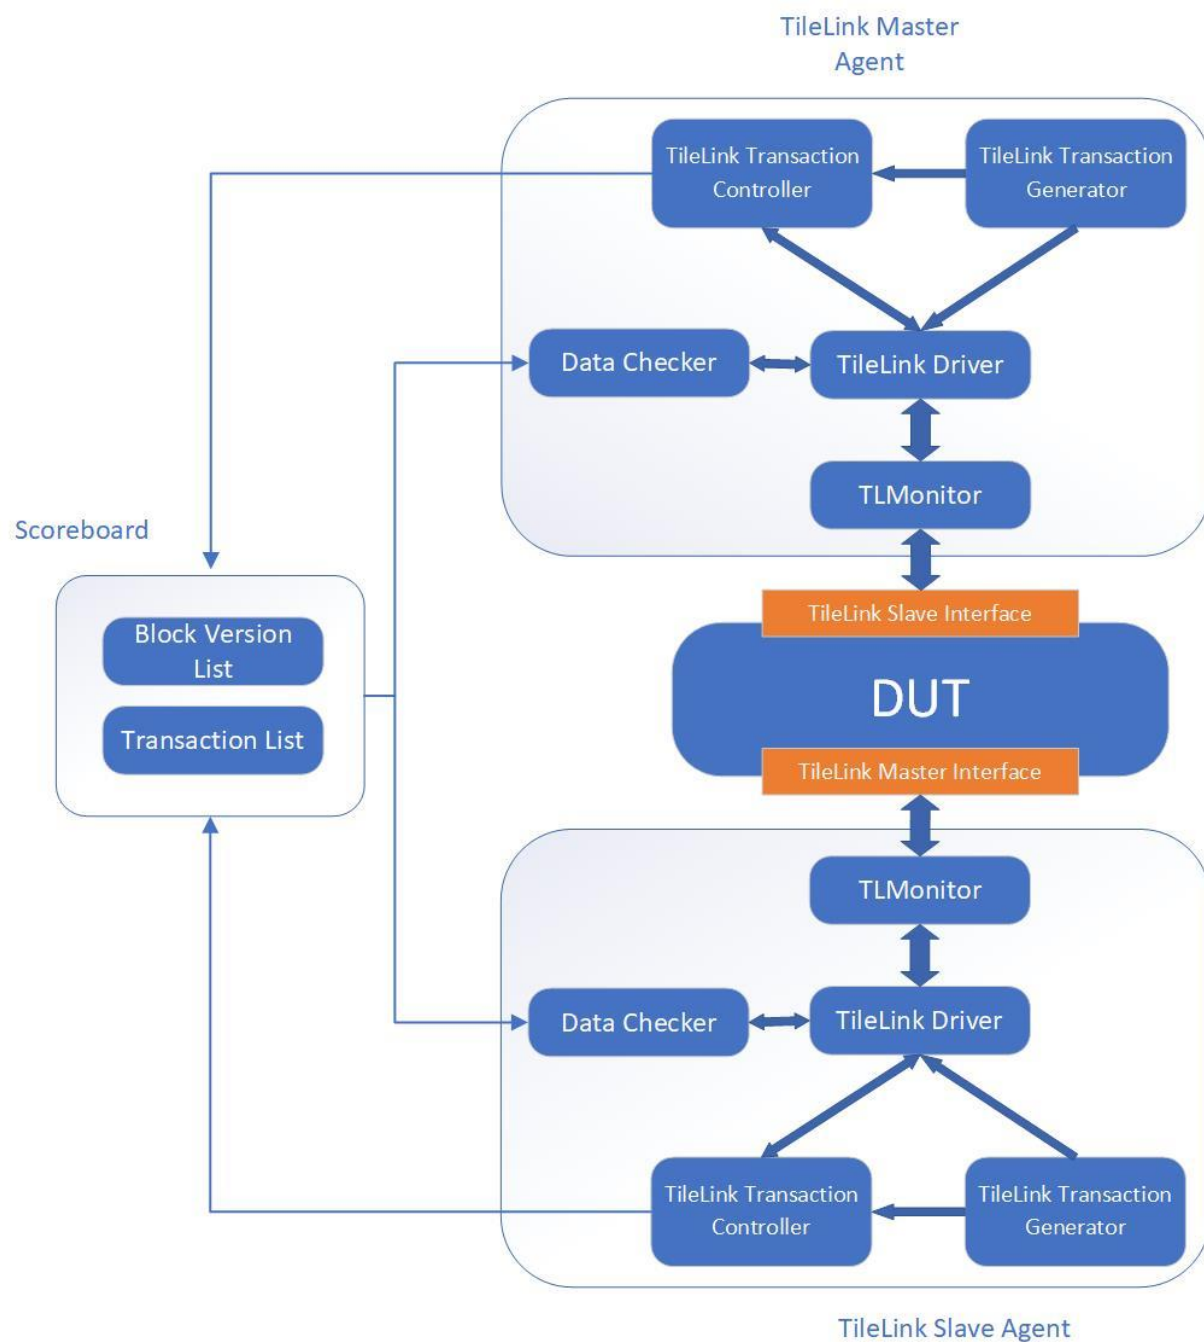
TileLink Master Agent

TileLink Transaction Controller

TileLink Transaction Generator

Data Checker

TileLink Driver

TLMonitor

Scoreboard

Block Version List

Transaction List

TileLink Slave Interface

DUT

TileLink Master Interface

TLMonitor

Data Checker

TileLink Driver

TileLink Transaction Controller

TileLink Transaction Generator

TileLink Slave Agent